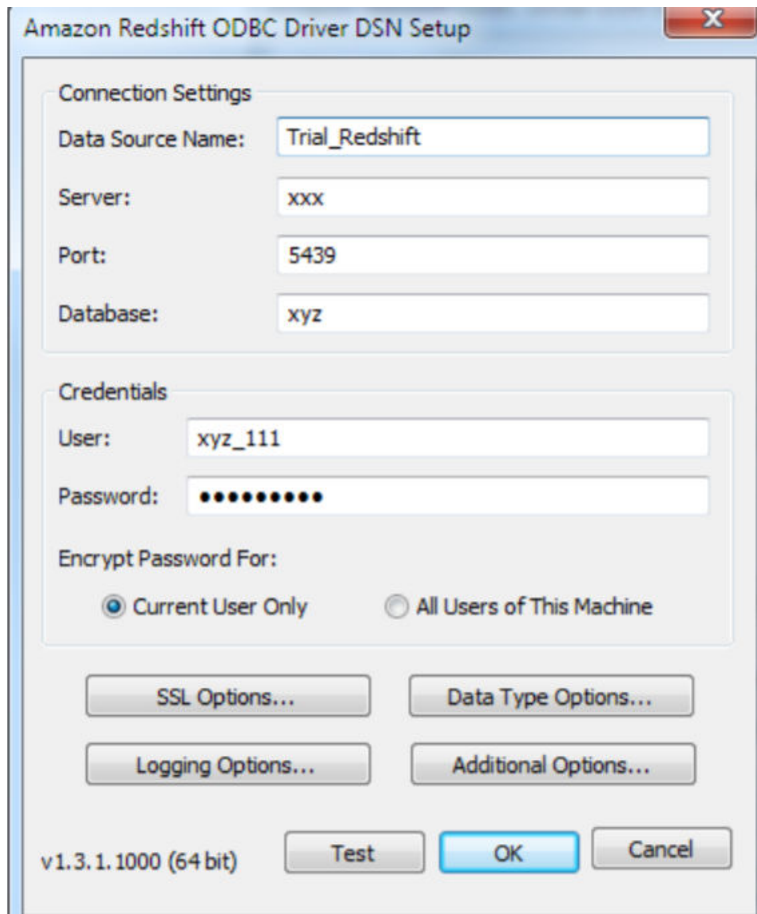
Amazon Redshift ODBC Driver DSN Setup

X

Connection Settings

Data Source Name: Trial_Redshift

Server: xxx

Port: 5439

Database: xyz

Credentials

User: xyz_111

Password: ••••••••••

Encrypt Password For:

Current User Only

All Users of This Machine

SSL Options...

Data Type Options...

Logging Options...

Additional Options...

v1.3.1.1000 (64 bit)

Test

OK

Cancel